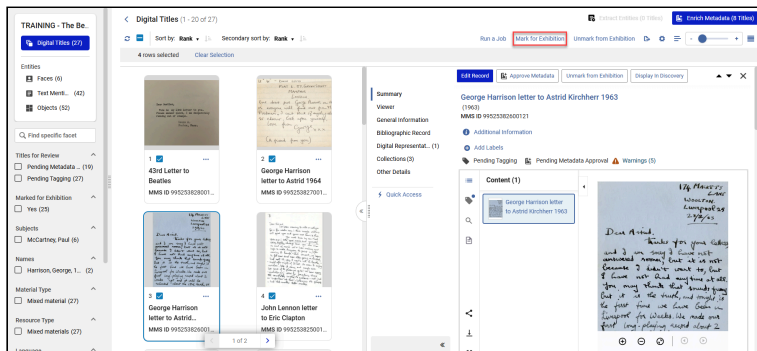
TRAINING - The Be..

Digital Titles (27)

Entities
Faces (6)
Text Menti... (42)
Objects (52)

Find specific facet

Titles for Review
Pending Metadata ... (19)
Pending Tagging (27)

Marked for Exhibition
Yes (25)

Subjects
McCartney, Paul (6)

Names
Harrison, George, 1... (2)

Material Type
Mixed material (27)

Resource Type
Mixed materials (27)

Digital Titles (1 - 20 of 27)

Sort by: Rank Secondary sort by: Rank

Run a Job Mark for Exhibition Unmark from Exhibition

Protect Exhibits (0 Titles) Enrich Metadata (8 Titles)

4 rows selected Clear Selection

1
43rd Letter to Beatles
MMS ID 995253828001...

2
George Harrison letter to Astrid 1964
MMS ID 995253827001...

3
George Harrison letter to Astrid...
MMS ID 995253826001...

4
John Lennon letter to Eric Clapton
MMS ID 995253825001...

1 of 2

Summary
Viewer
General Information
Bibliographic Record
Digital Representat... (1)
Collections (3)
Other Details

Quick Access

Edit Record Approve Metadata Unmark from Exhibition Display in Discovery

George Harrison letter to Astrid Kirchherr 1963
(1963)
MMS ID 995253826001121

Additional Information

Add Labels

Pending Tagging Pending Metadata Approval Warnings (5)

Content (1)

George Harrison letter to Astrid Kirchherr 1963

174 Mackets Lane
Woolton
Liverpool 25
2/10/63

Dear Astrid,
Thanks for your letter and I am sorry I have not answered sooner, but it is not because I didn't want to, but I have not had anything at all to say, my think that sounds funny but it is the truth, and tonight is the first time we have been in Liverpool for weeks. We made our first long-playing record about 2